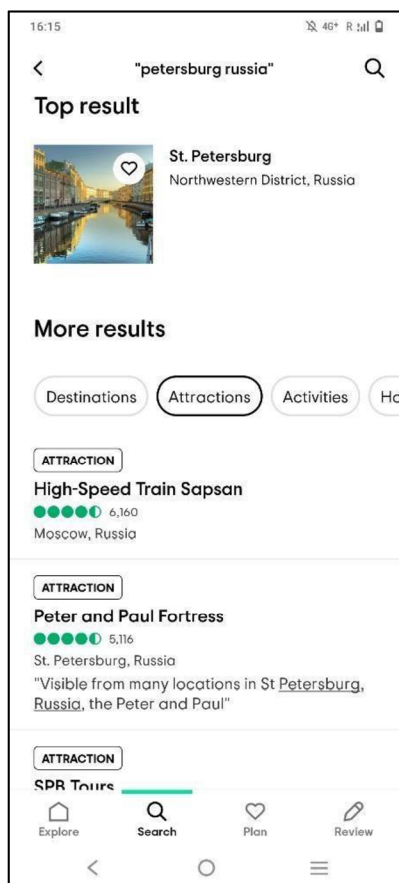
16:15

"petersburg russia"

Top result

St. Petersburg
Northwestern District, Russia

More results

Destinations | Attractions | Activities | Ho

ATTRACTION
High-Speed Train Sapsan
6,160
Moscow, Russia

ATTRACTION
Peter and Paul Fortress
5,116
St. Petersburg, Russia
"Visible from many locations in St Petersburg, Russia, the Peter and Paul"

ATTRACTION
SPB Tours

Explore | Search | Plan | Review